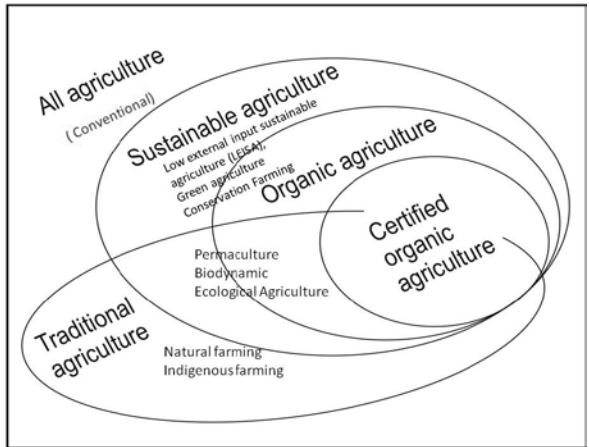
All agriculture
(Conventional)
Sustainable agriculture
Low external input sustainable agriculture (LEISA), Green agriculture Conservation Farming
Organic agriculture
Certified organic agriculture
Permaculture
Biodynamic
Ecological Agriculture
Traditional agriculture
Natural farming
Indigenousfarming